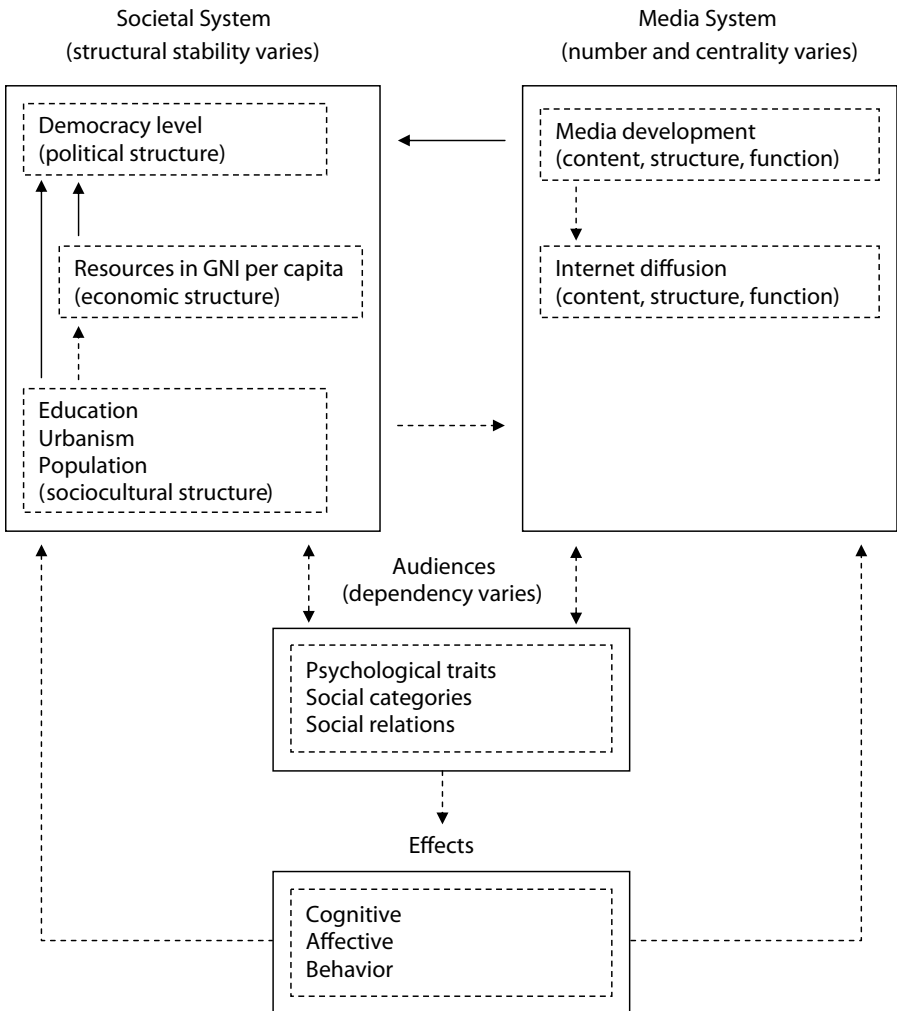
Societal System
(structural stability varies)

Media System
(number and centrality varies)

Democracy level
(political structure)

Resources in GNI per capita
(economic structure)

Education
Urbanism
Population
(sociocultural structure)

Media development
(content, structure, function)

Internet diffusion
(content, structure, function)

Audiences
(dependency varies)

Psychological traits
Social categories
Social relations

Effects

Cognitive
Affective
Behavior